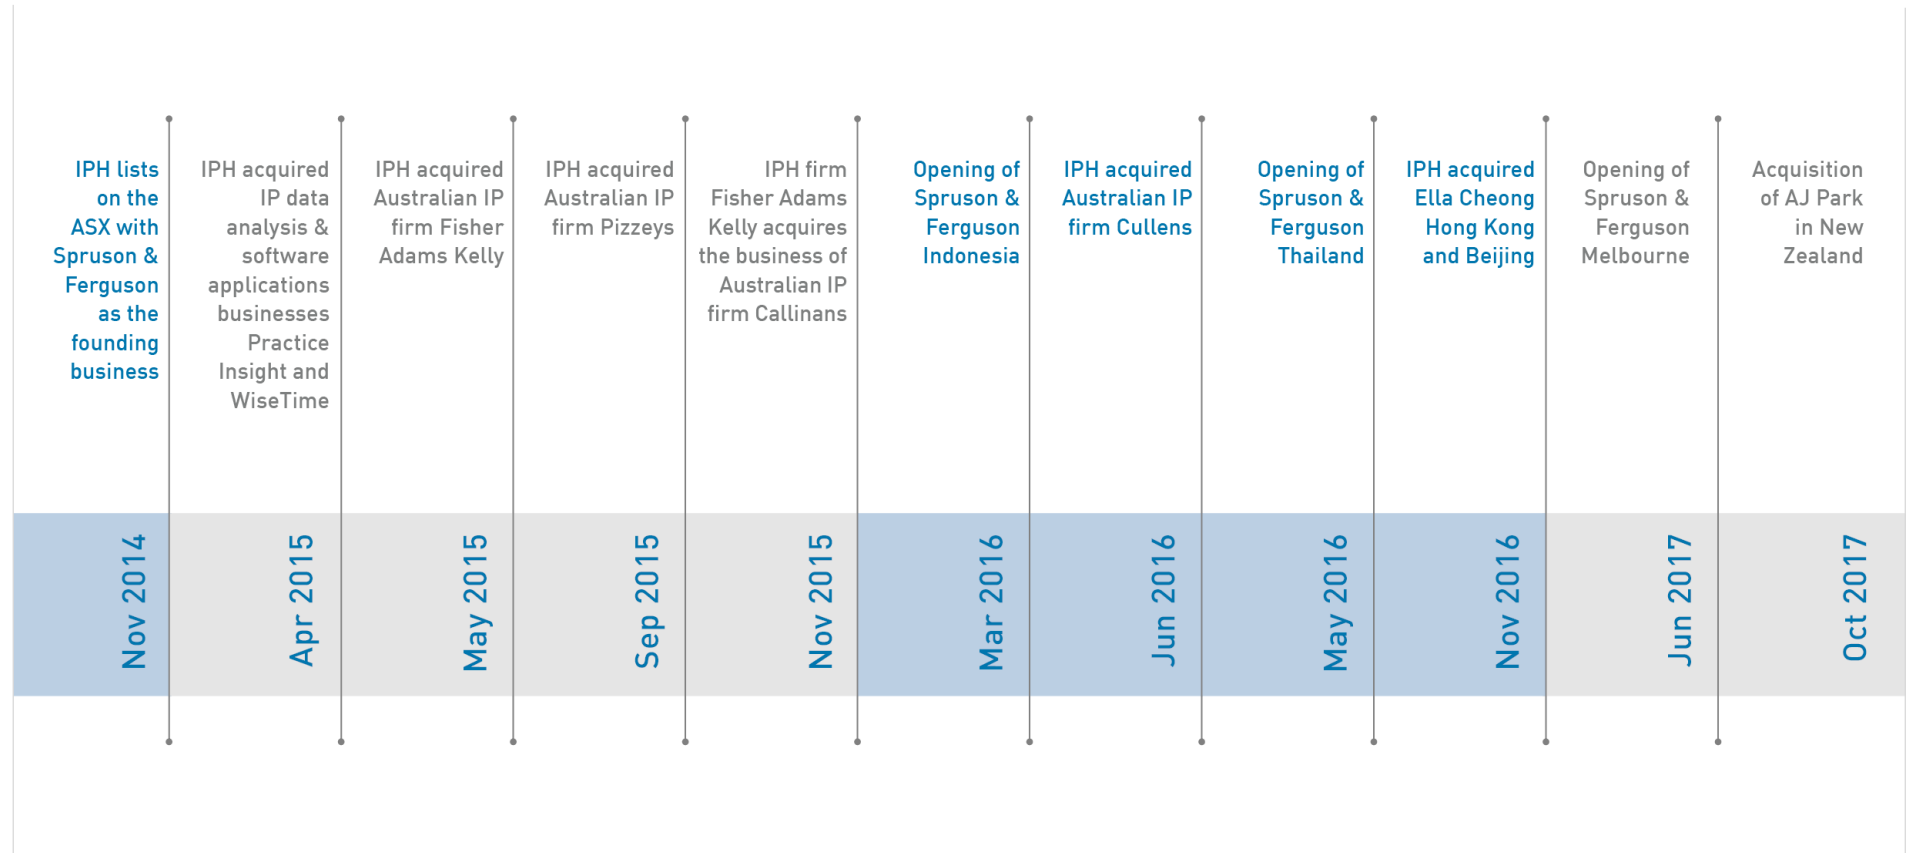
IPH lists on the ASX with Spruson & Ferguson as the founding business

Nov 2014

IPH acquired IP data analysis & software applications businesses Practice Insight and WiseTime

Apr 2015

IPH acquired Australian IP firm Fisher Adams Kelly

May 2015

IPH acquired Australian IP firm Pizzeys

Sep 2015

IPH firm Fisher Adams Kelly acquires the business of Australian IP firm Callinans

Nov 2015

Opening of Spruson & Ferguson Indonesia

Mar 2016

IPH acquired Australian IP firm Cullens

Jun 2016

Opening of Spruson & Ferguson Thailand

May 2016

IPH acquired Ella Cheong Hong Kong and Beijing

Nov 2016

Opening of Spruson & Ferguson Melbourne

Jun 2017

Acquisition of AJ Park in New Zealand

Oct 2017